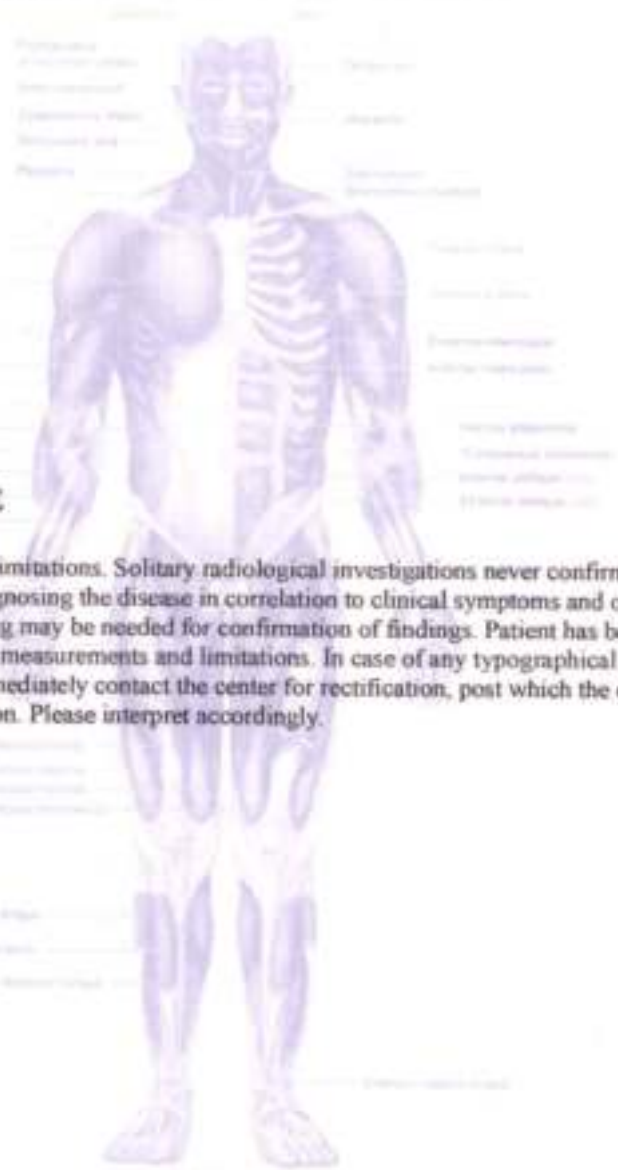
imitations. Solitary radiological investigations never confirm gnosing the disease in correlation to clinical symptoms and c g may be needed for confirmation of findings. Patient has b measurements and limitations. In case of any typographical nediately contact the center for rectification, post which the on. Please interpret accordingly.